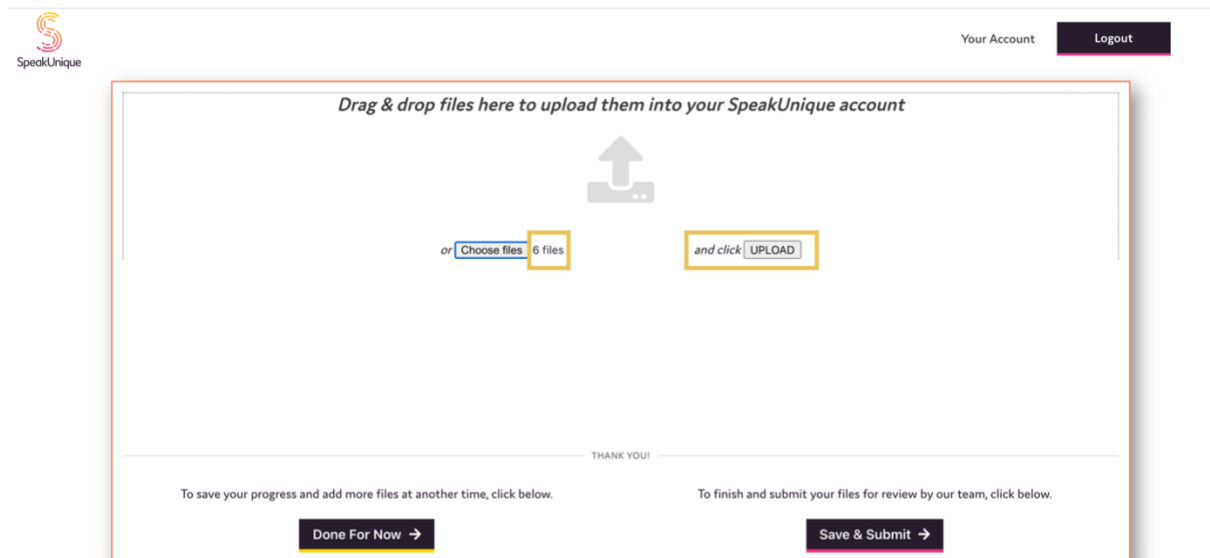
SpeakUnique

Your Account

Logout

Drag & drop files here to upload them into your SpeakUnique account

or Choose files 6 files

and click UPLOAD

THANK YOU!

To save your progress and add more files at another time, click below.

Done For Now →

To finish and submit your files for review by our team, click below.

Save & Submit →